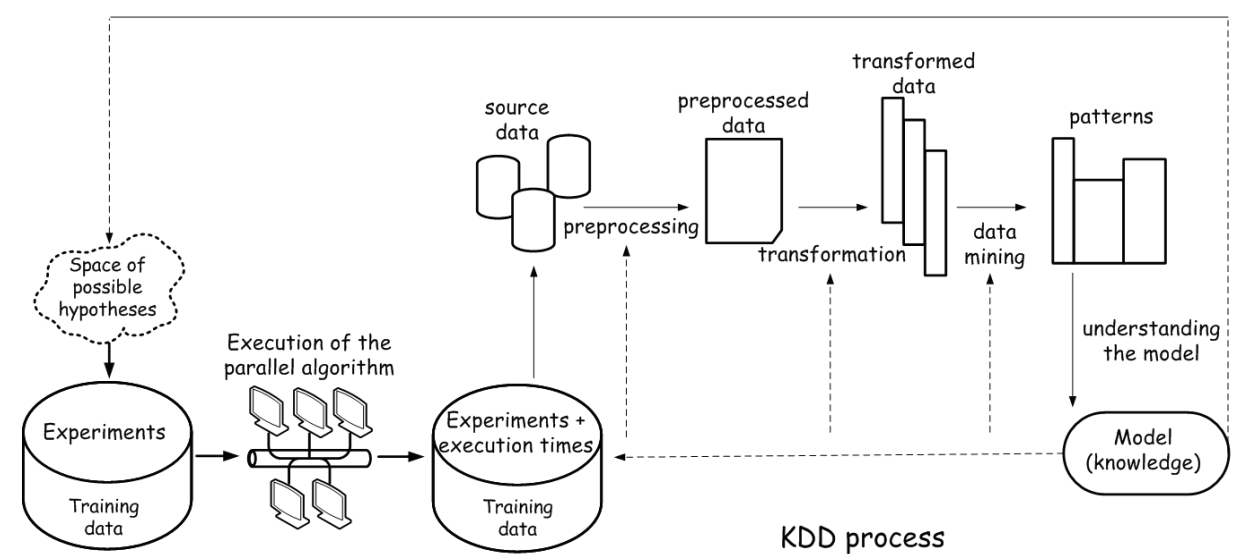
Space of possible hypotheses

Experiments

Training data

Execution of the parallel algorithm

Experiments + execution times

Training data

source data

preprocessing

preprocessed data

transformation

transformed data

data mining

patterns

understanding the model

Model (knowledge)

KDD process